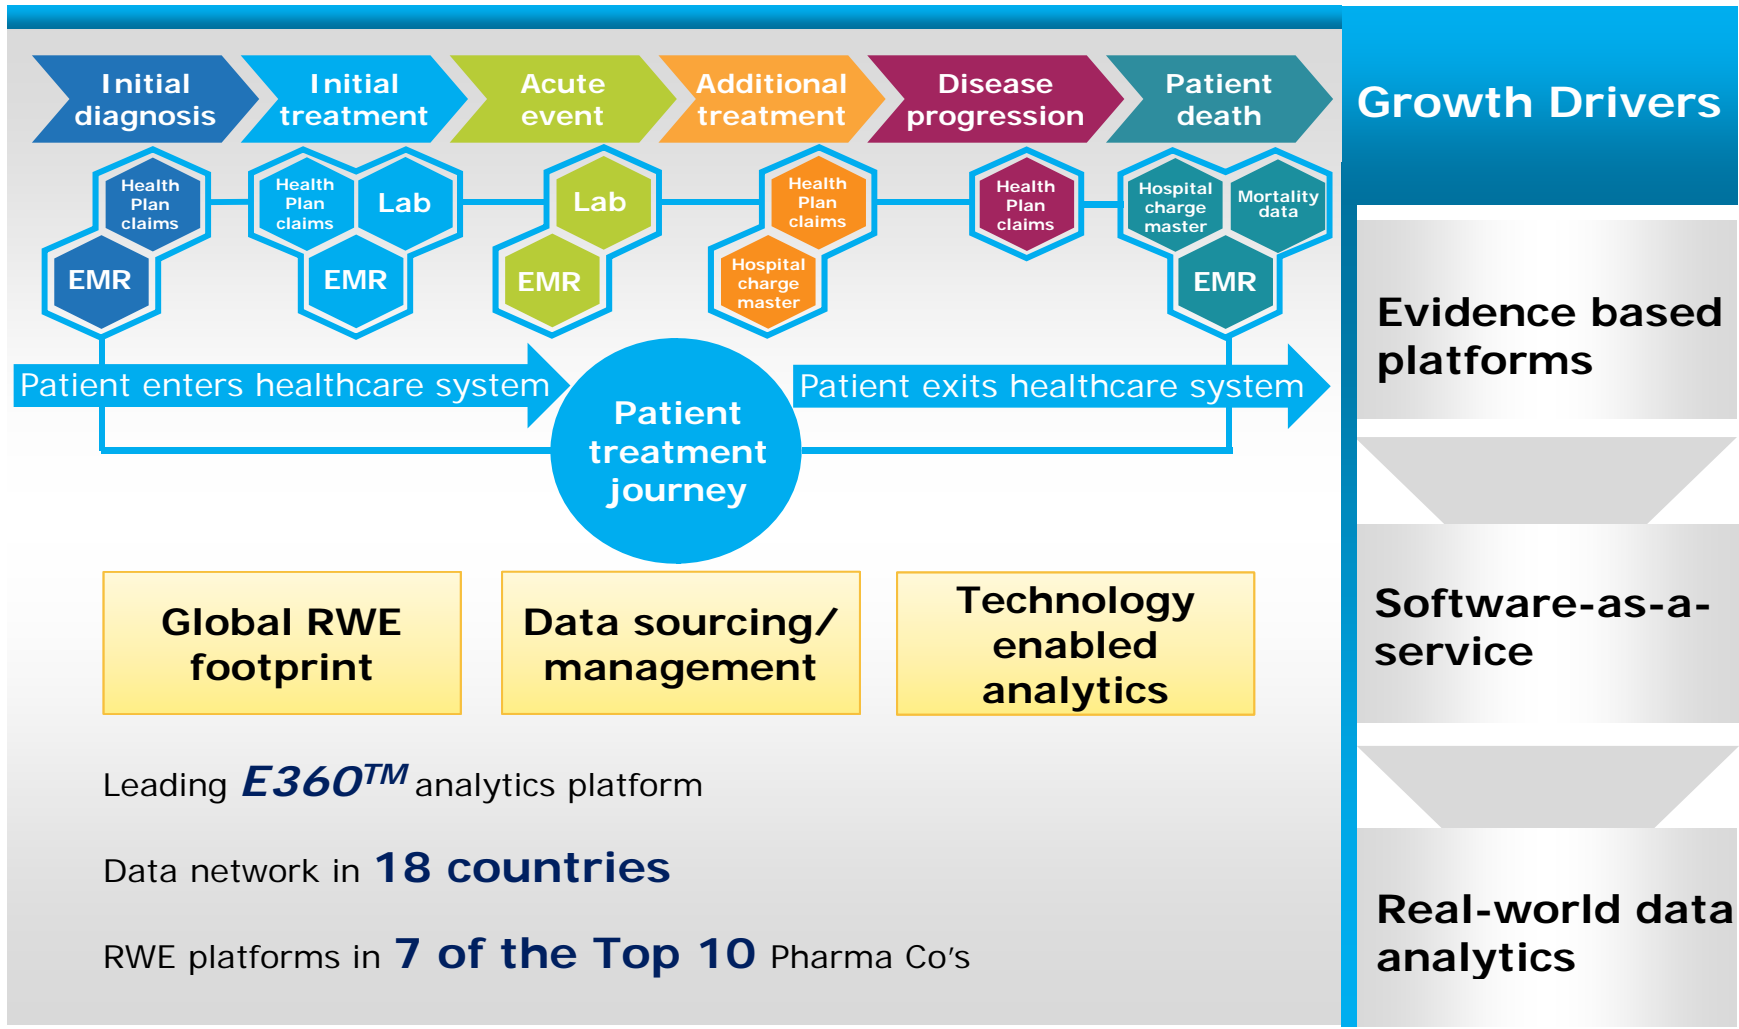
Initial diagnosis

Initial treatment

Acute event

Additional treatment

Disease progression

Patient death

Health Plan claims

EMR

Health Plan claims

Lab

EMR

Lab

EMR

Health Plan claims

Hospital charge master

Health Plan claims

Hospital charge master

Mortality data

EMR

Patient enters healthcare system

Patient treatment journey

Patient exits healthcare system

Global RWE footprint

Data sourcing/ management

Technology enabled analytics

Leading $E360^{TM}$ analytics platform

Data network in 18 countries

RWE platforms in 7 of the Top 10 Pharma Co's

Growth Drivers

Evidence based platforms

Software-as-a-service

Real-world data analytics